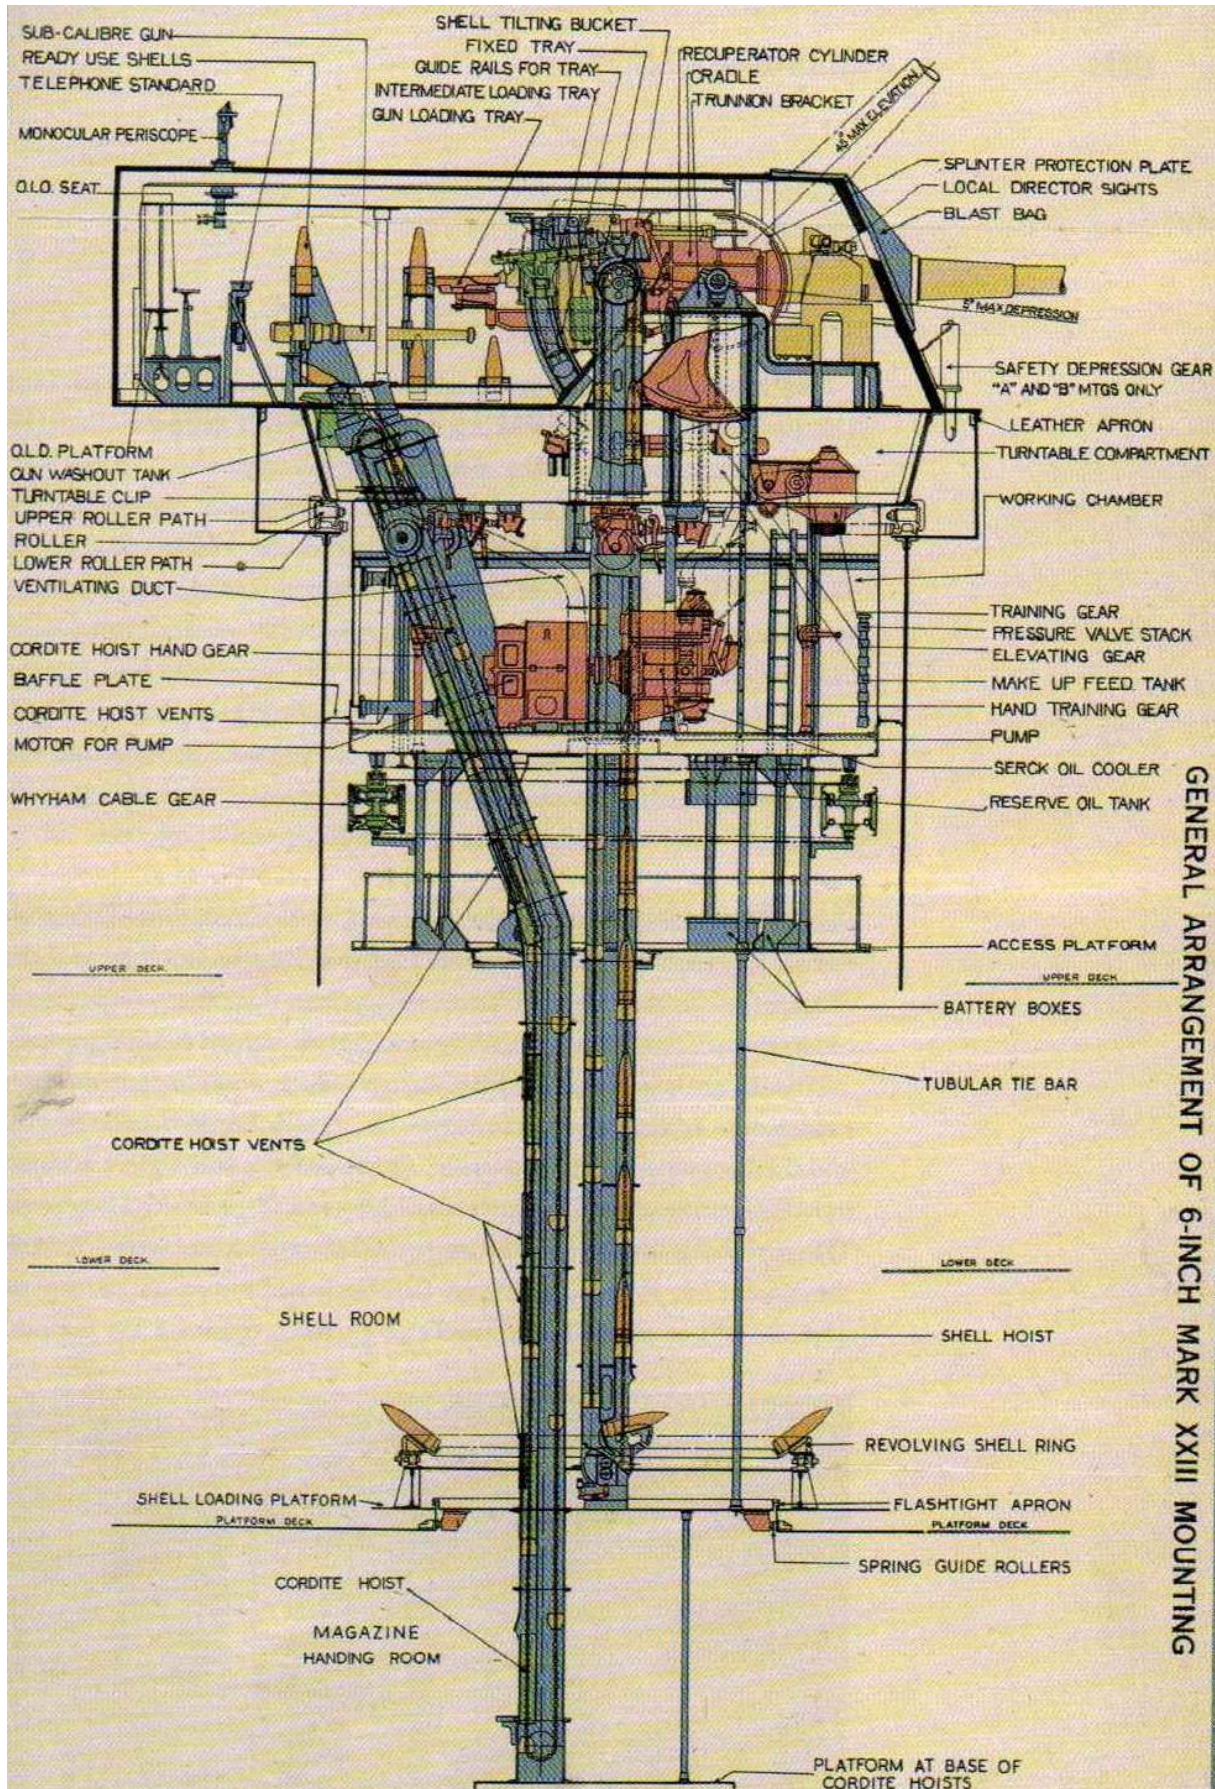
GENERAL ARRANGEMENT OF 6-INCH MARK XXIII MOUNTING

SUB-CALIBRE GUN
READY USE SHELLS
TELEPHONE STANDARD
MONOCULAR PERISCOPE
O.L.O. SEAT
SHELL TILTING BUCKET
FIXED TRAY
GUIDE RAILS FOR TRAY
INTERMEDIATE LOADING TRAY
GUN LOADING TRAY
RECUPERATOR CYLINDER
CRADLE
TRUNNION BRACKET
45° MAX ELEVATION
SPLINTER PROTECTION PLATE
LOCAL DIRECTOR SIGHTS
BLAST BAG
5° MAX DEPRESSION
SAFETY DEPRESSION GEAR "A" AND "B" MTGS ONLY
LEATHER APRON
TURNTABLE COMPARTMENT
WORKING CHAMBER
O.L.O. PLATFORM
GUN WASHOUT TANK
TURNTABLE CLIP
UPPER ROLLER PATH
ROLLER
LOWER ROLLER PATH
VENTILATING DUCT
CORDITE HOIST HAND GEAR
BAFFLE PLATE
CORDITE HOIST VENTS
MOTOR FOR PUMP
WHYHAM CABLE GEAR
TRAINING GEAR
PRESSURE VALVE STACK
ELEVATING GEAR
MAKE UP FEED TANK
HAND TRAINING GEAR
PUMP
SERCK OIL COOLER
RESERVE OIL TANK
ACCESS PLATFORM
UPPER DECK
UPPER DECK
BATTERY BOXES
TUBULAR TIE BAR
CORDITE HOIST VENTS
LOWER DECK
LOWER DECK
SHELL ROOM
SHELL HOIST
REVOLVING SHELL RING
SHELL LOADING PLATFORM
FLASHTIGHT APRON
PLATFORM DECK
PLATFORM DECK
SPRING GUIDE ROLLERS
CORDITE HOIST
MAGAZINE HANDING ROOM
PLATFORM AT BASE OF CORDITE HOISTS